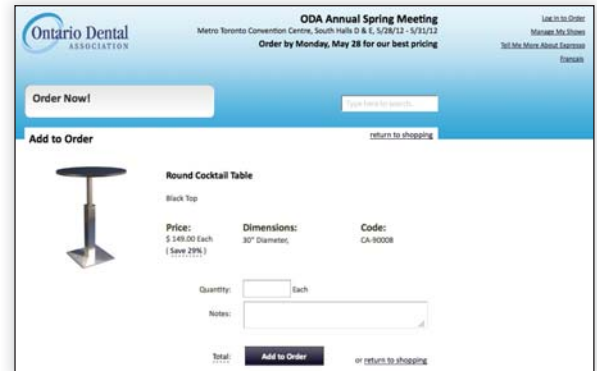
Ontario Dental ASSOCIATION

ODA Annual Spring Meeting
Metro Toronto Convention Centre, South Halls D & E, 5/28/12 - 5/31/12
Order by Monday, May 28 for our best pricing

Log in to Order
Manage My Shows
Tell Me More About Expresso
Français

Order Now!

Type here to search...

Add to Order

return to shopping

Round Cocktail Table

Black Top

Price:
$ 149.00 Each
( Save 29% )

Dimensions:
30" Diameter,

Code:
CA-90008

Quantity: Each

Notes:

Total: Add to Order or return to shopping